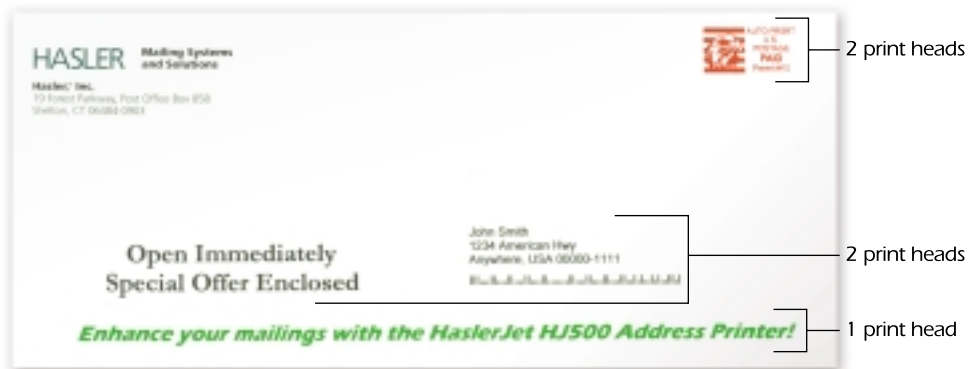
HASLER Mailing Systems and Solutions

Hasler, Inc.
19 Forest Parkway, Post Office Box 858
Shelton, CT 06484-0903

AUTO PRSRT U.S. POSTAGE PAID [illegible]

2 print heads

John Smith
1234 American Hwy
Anywhere, USA 00000-1111

Open Immediately
Special Offer Enclosed

2 print heads

Enhance your mailings with the HaslerJet HJ500 Address Printer!

1 print head